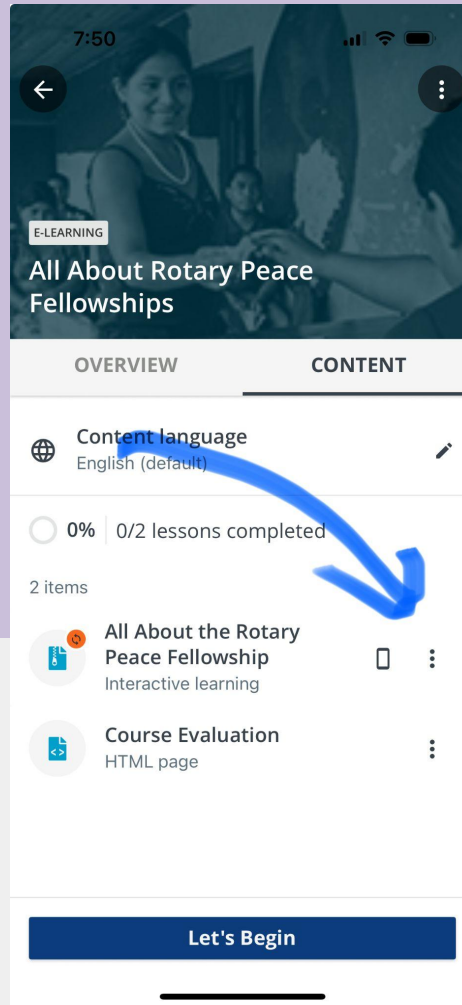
7:50

E-LEARNING

All About Rotary Peace Fellowships

OVERVIEW

CONTENT

Content language
English (default)

0% 0/2 lessons completed

2 items

All About the Rotary Peace Fellowship
Interactive learning

Course Evaluation
HTML page

Let's Begin